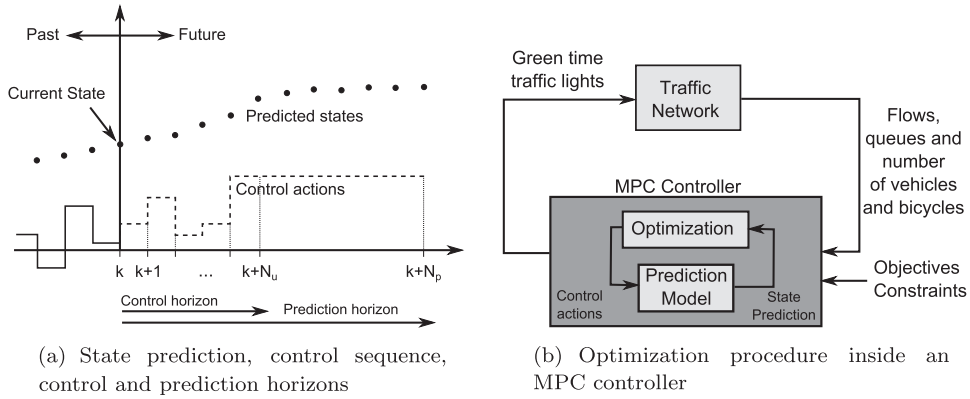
Past

Future

Current State

Predicted states

Control actions

k

k+1

...

k+N$_u$

k+N$_p$

Control horizon

Prediction horizon

(a) State prediction, control sequence, control and prediction horizons

Green time traffic lights

Traffic Network

Flows, queues and number of vehicles and bicycles

MPC Controller

Optimization

Prediction Model

Control actions

State Prediction

Objectives Constraints

(b) Optimization procedure inside an MPC controller